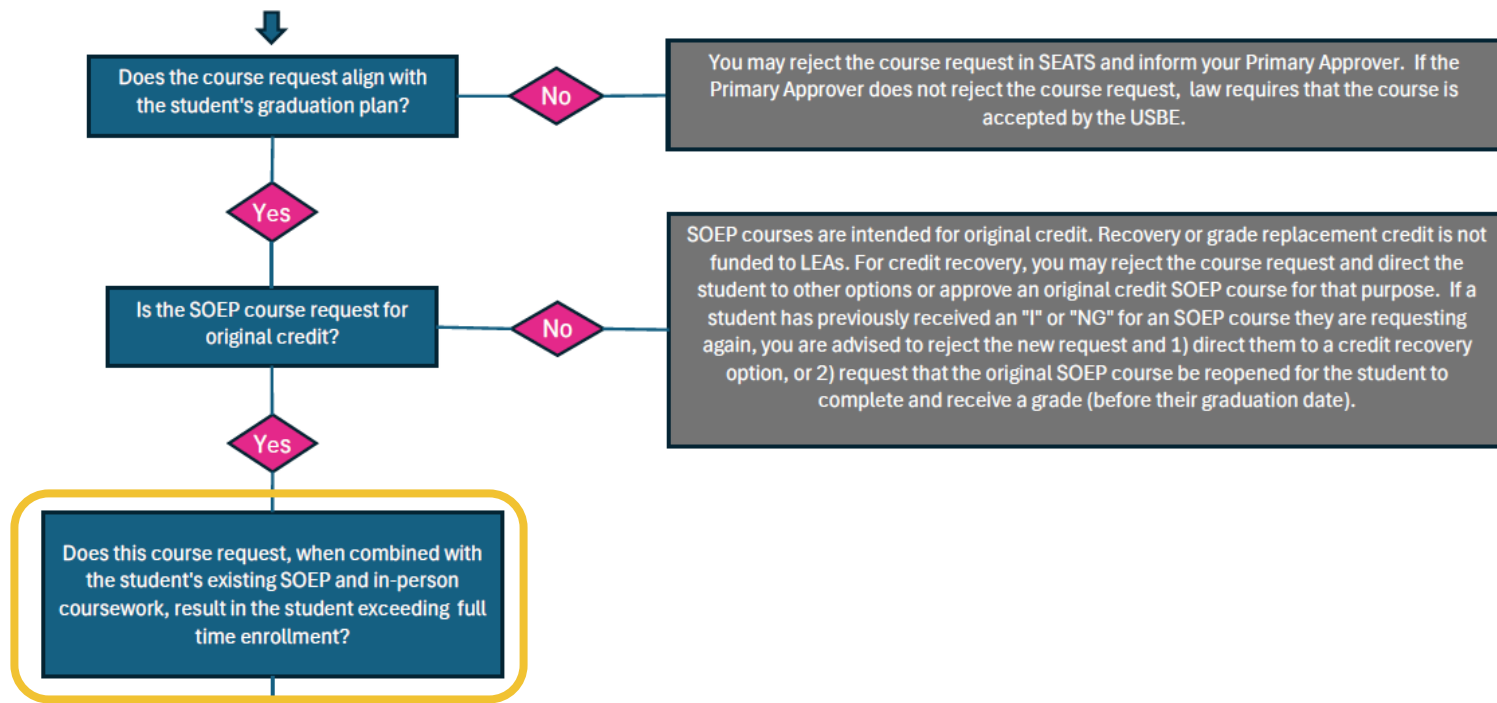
Does the course request align with the student's graduation plan?

No

You may reject the course request in SEATS and inform your Primary Approver. If the Primary Approver does not reject the course request, law requires that the course is accepted by the USBE.

Yes

Is the SOEP course request for original credit?

No

SOEP courses are intended for original credit. Recovery or grade replacement credit is not funded to LEAs. For credit recovery, you may reject the course request and direct the student to other options or approve an original credit SOEP course for that purpose. If a student has previously received an "I" or "NG" for an SOEP course they are requesting again, you are advised to reject the new request and 1) direct them to a credit recovery option, or 2) request that the original SOEP course be reopened for the student to complete and receive a grade (before their graduation date).

Yes

Does this course request, when combined with the student's existing SOEP and in-person coursework, result in the student exceeding full time enrollment?